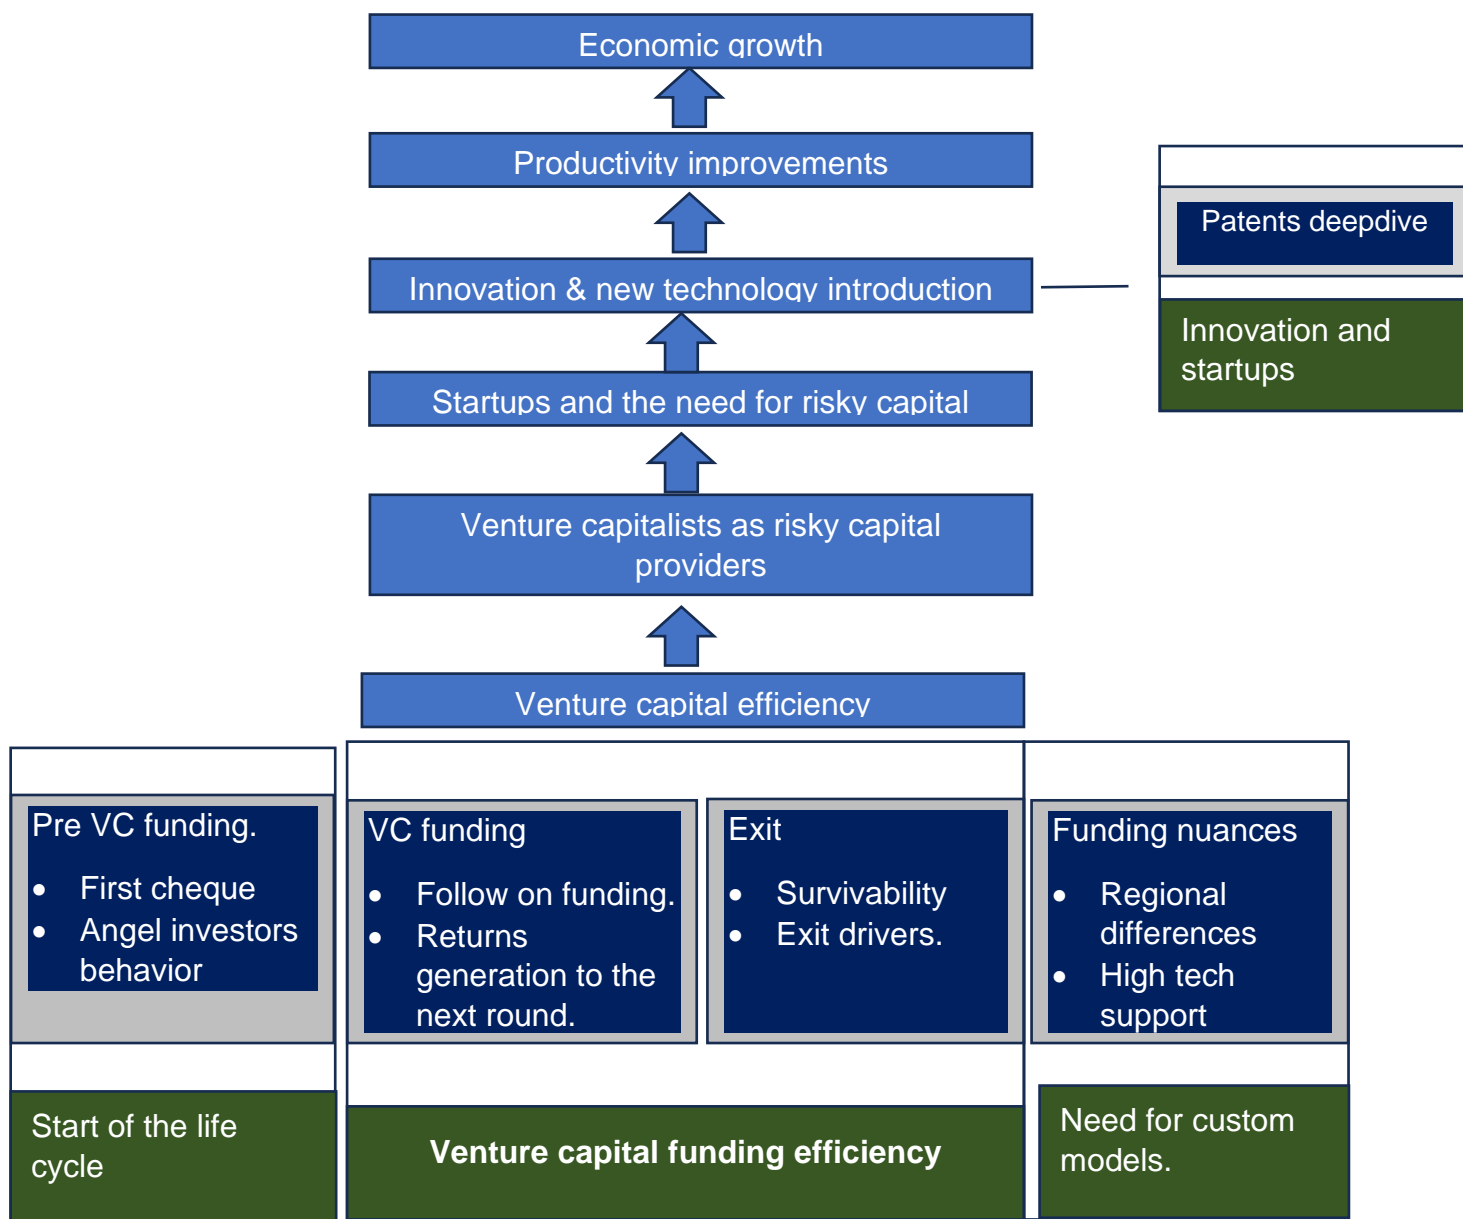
Economic growth

Productivity improvements

Innovation & new technology introduction

Startups and the need for risky capital

Venture capitalists as risky capital providers

Venture capital efficiency

Patents deepdive

Innovation and startups

Pre VC funding.

- First cheque
- Angel investors behavior

VC funding

- Follow on funding.
- Returns generation to the next round.

Exit

- Survivability
- Exit drivers.

Funding nuances

- Regional differences
- High tech support

Start of the life cycle

**Venture capital funding efficiency**

Need for custom models.